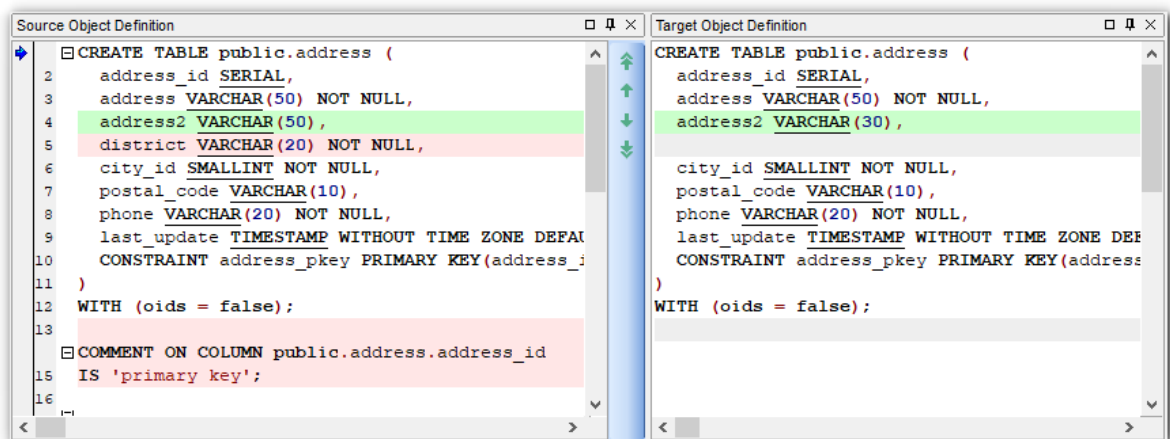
Source Object Definition

CREATE TABLE public.address (
2 address_id SERIAL,
3 address VARCHAR(50) NOT NULL,
4 address2 VARCHAR(50),
5 district VARCHAR(20) NOT NULL,
6 city_id SMALLINT NOT NULL,
7 postal_code VARCHAR(10),
8 phone VARCHAR(20) NOT NULL,
9 last_update TIMESTAMP WITHOUT TIME ZONE DEFAU
10 CONSTRAINT address_pkey PRIMARY KEY(address_i
11 )
12 WITH (oids = false);
13
COMMENT ON COLUMN public.address.address_id
15 IS 'primary key';
16

Target Object Definition

CREATE TABLE public.address (
address_id SERIAL,
address VARCHAR(50) NOT NULL,
address2 VARCHAR(30),

city_id SMALLINT NOT NULL,
postal_code VARCHAR(10),
phone VARCHAR(20) NOT NULL,
last_update TIMESTAMP WITHOUT TIME ZONE DEF
CONSTRAINT address_pkey PRIMARY KEY(address
)
WITH (oids = false);